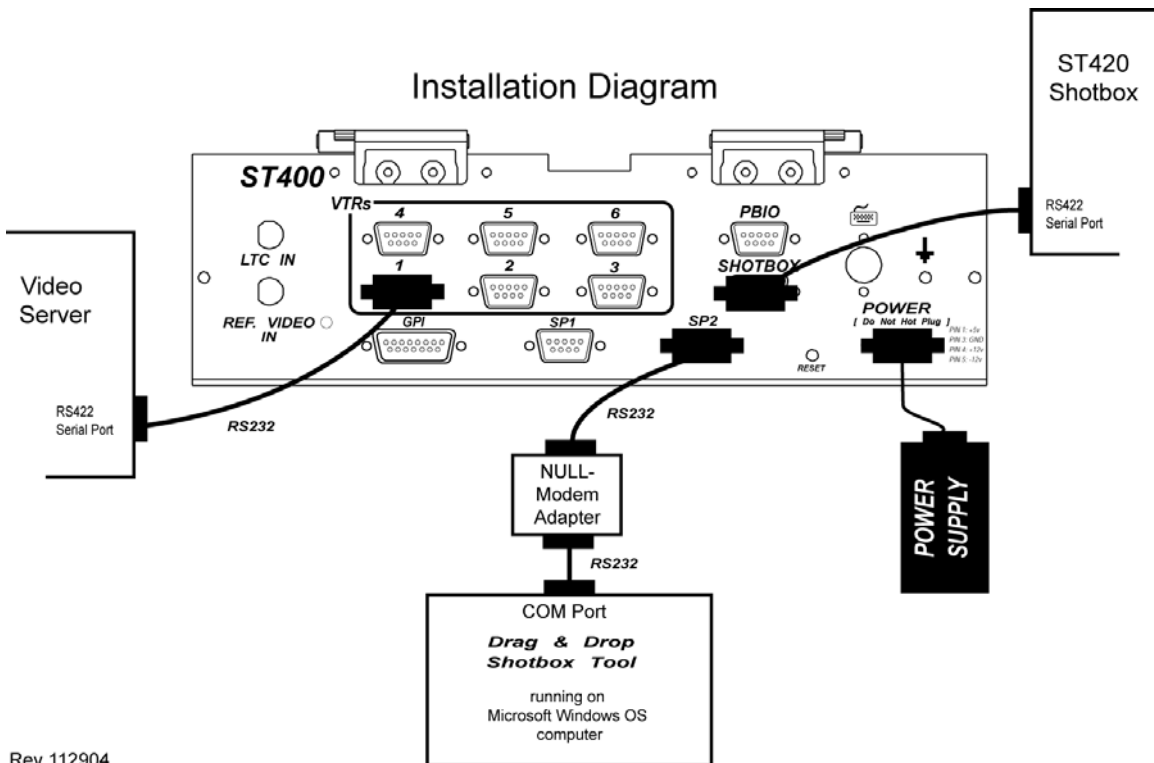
Installation Diagram

ST420 Shotbox

RS422 Serial Port

ST400

VTRs

4

5

6

1

2

3

LTC IN

REF. VIDEO IN

GPI

SP1

SP2

PBIO

SHOTBOX

POWER

[ Do Not Hot Plug ]

PIN 1: +5v
PIN 3: GND
PIN 4: +12v
PIN 5: -12v

RESET

Video Server

RS422 Serial Port

RS232

RS232

NULL-Modem Adapter

RS232

POWER SUPPLY

COM Port

Drag & Drop Shotbox Tool

running on Microsoft Windows OS computer

Rev 112904